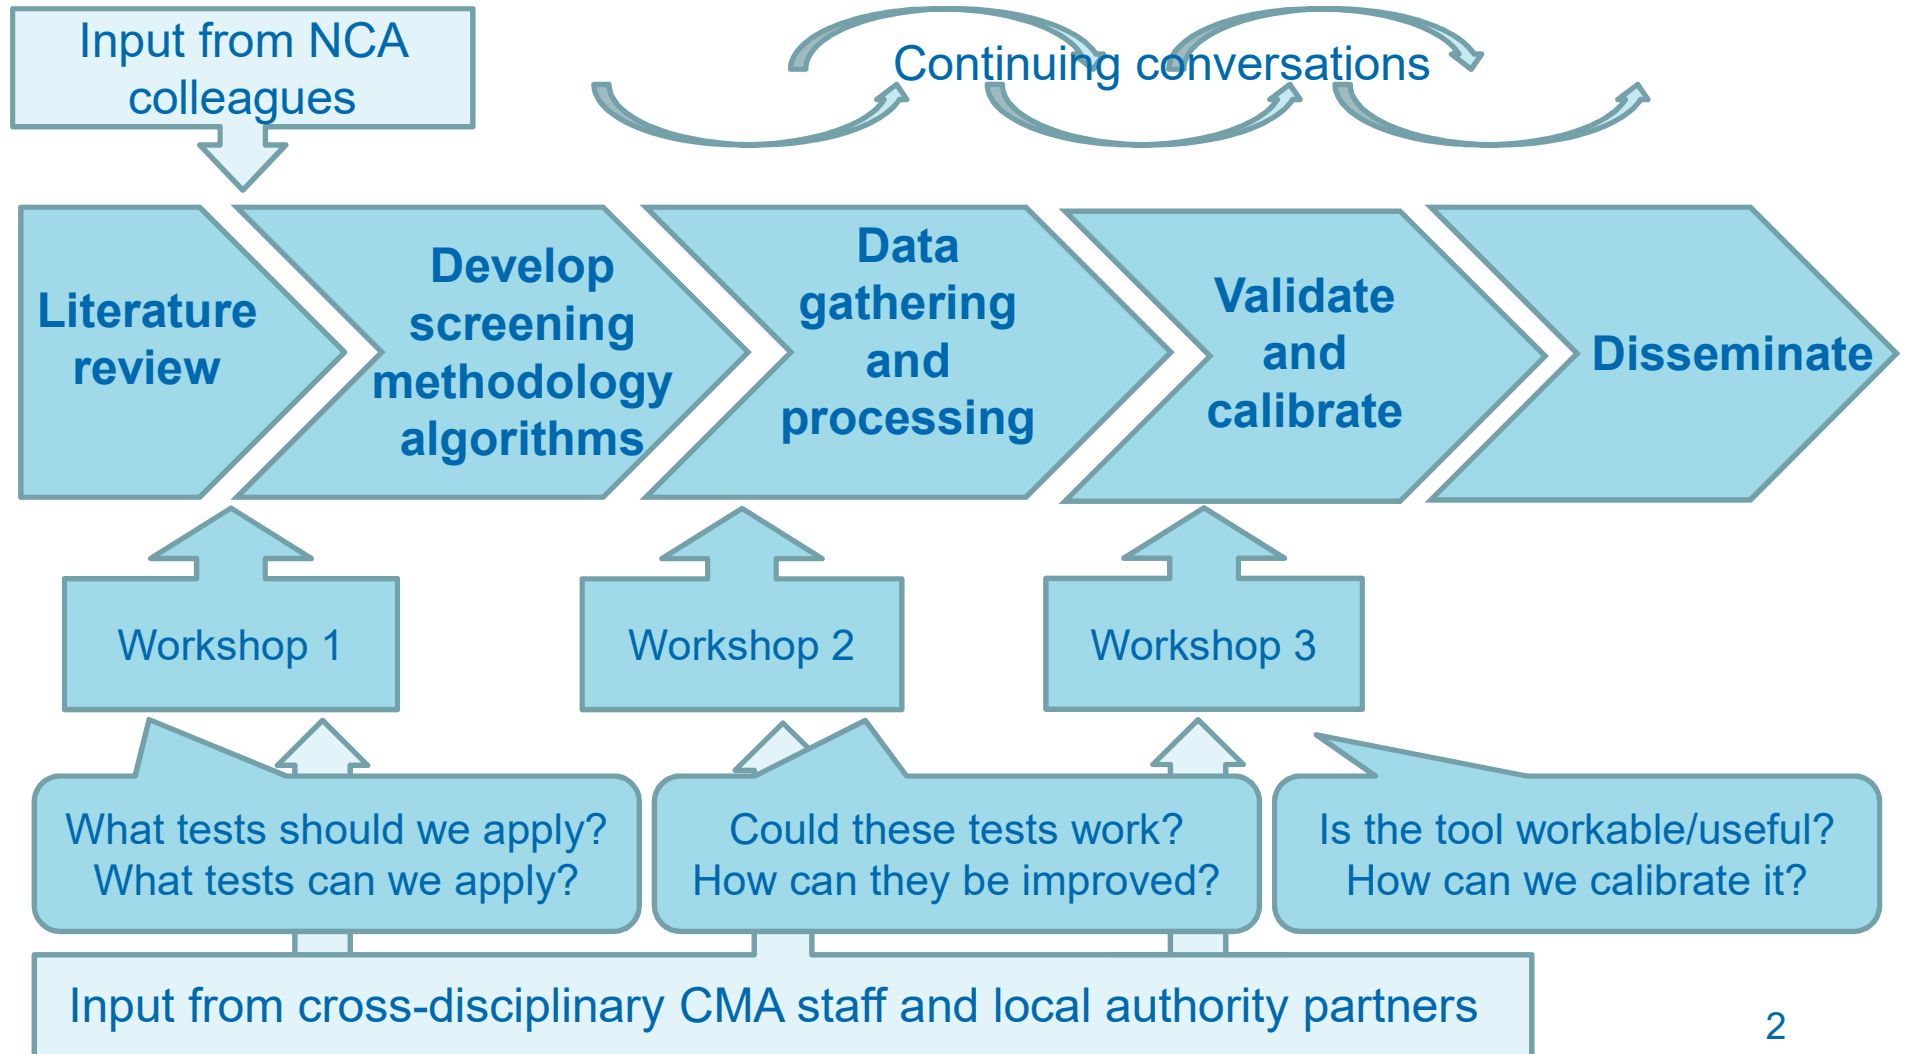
Input from NCA colleagues

Continuing conversations

Literature review

Develop screening methodology algorithms

Data gathering and processing

Validate and calibrate

Disseminate

Workshop 1

Workshop 2

Workshop 3

What tests should we apply?
What tests can we apply?

Could these tests work?
How can they be improved?

Is the tool workable/useful?
How can we calibrate it?

Input from cross-disciplinary CMA staff and local authority partners

2